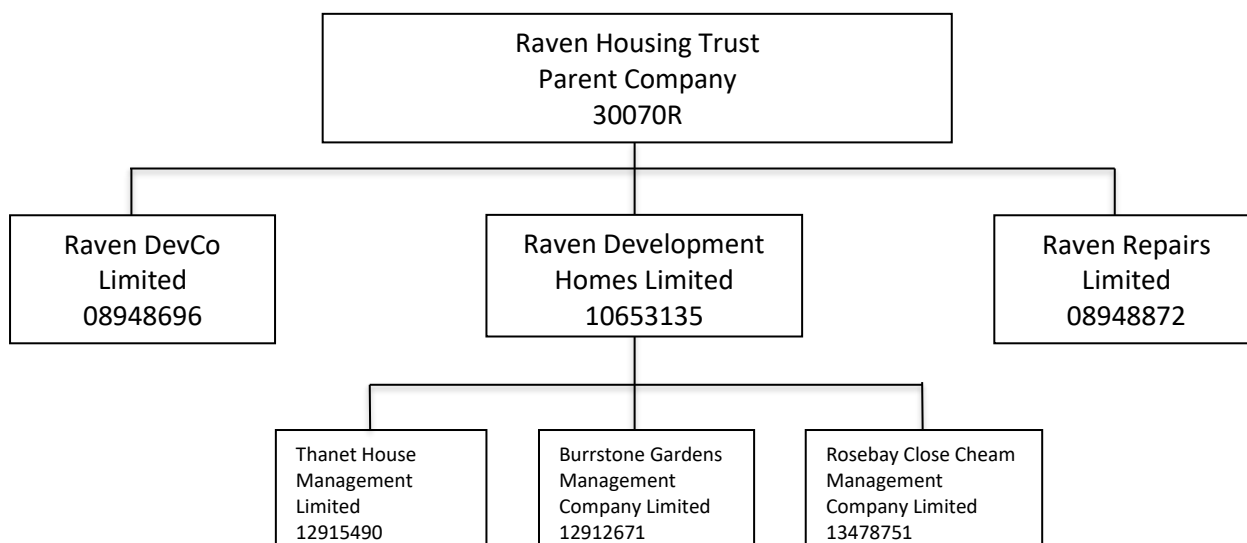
Raven Housing Trust
Parent Company
30070R

Raven DevCo Limited
08948696

Raven Development Homes Limited
10653135

Raven Repairs Limited
08948872

Thanet House Management Limited
12915490

Burrstone Gardens Management Company Limited
12912671

Rosebay Close Cheam Management Company Limited
13478751